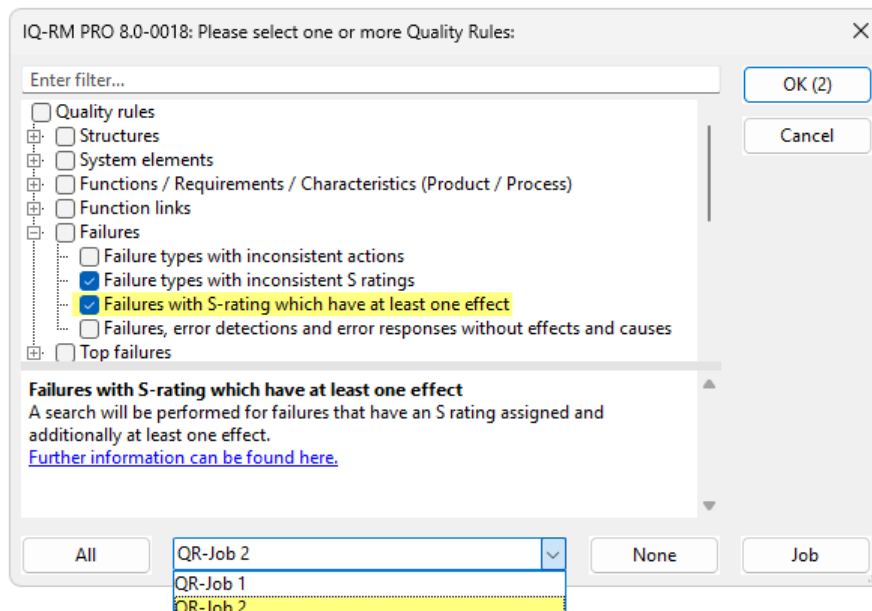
IQ-RM PRO 8.0-0018: Please select one or more Quality Rules:

Enter filter...

OK (2)

Cancel

Quality rules
Structures
System elements
Functions / Requirements / Characteristics (Product / Process)
Function links
Failures
Failure types with inconsistent actions
Failure types with inconsistent S ratings
Failures with S-rating which have at least one effect
Failures, error detections and error responses without effects and causes
Top failures

**Failures with S-rating which have at least one effect**
A search will be performed for failures that have an S rating assigned and additionally at least one effect.
Further information can be found here.

All

QR-Job 2

None

Job

QR-Job 1
QR-Job 2